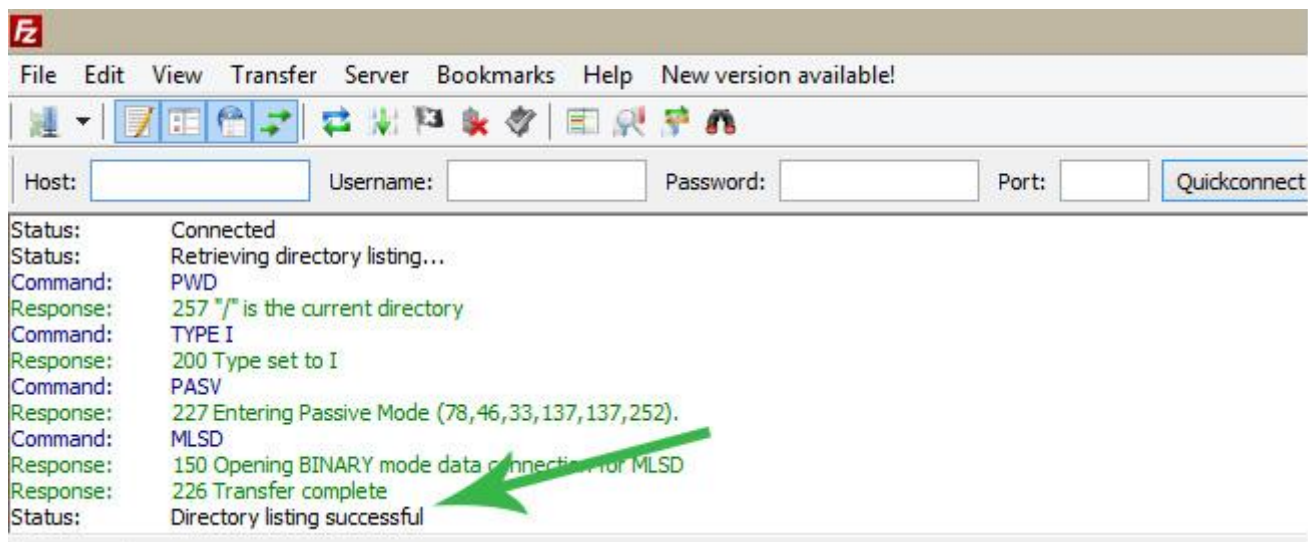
File Edit View Transfer Server Bookmarks Help New version available!

Host: Username: Password: Port: Quickconnect

| | |
|---|---|
| Status: | Connected |
| Status: | Retrieving directory listing... |
| Command: | PWD |
| Response: | 257 "/" is the current directory |
| Command: | TYPE I |
| Response: | 200 Type set to I |
| Command: | PASV |
| Response: | 227 Entering Passive Mode (78,46,33,137,137,252). |
| Command: | MLSD |
| Response: | 150 Opening BINARY mode data c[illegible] for MLSD |
| Response: | 226 Transfer complete |
| Status: | Directory listing successful |